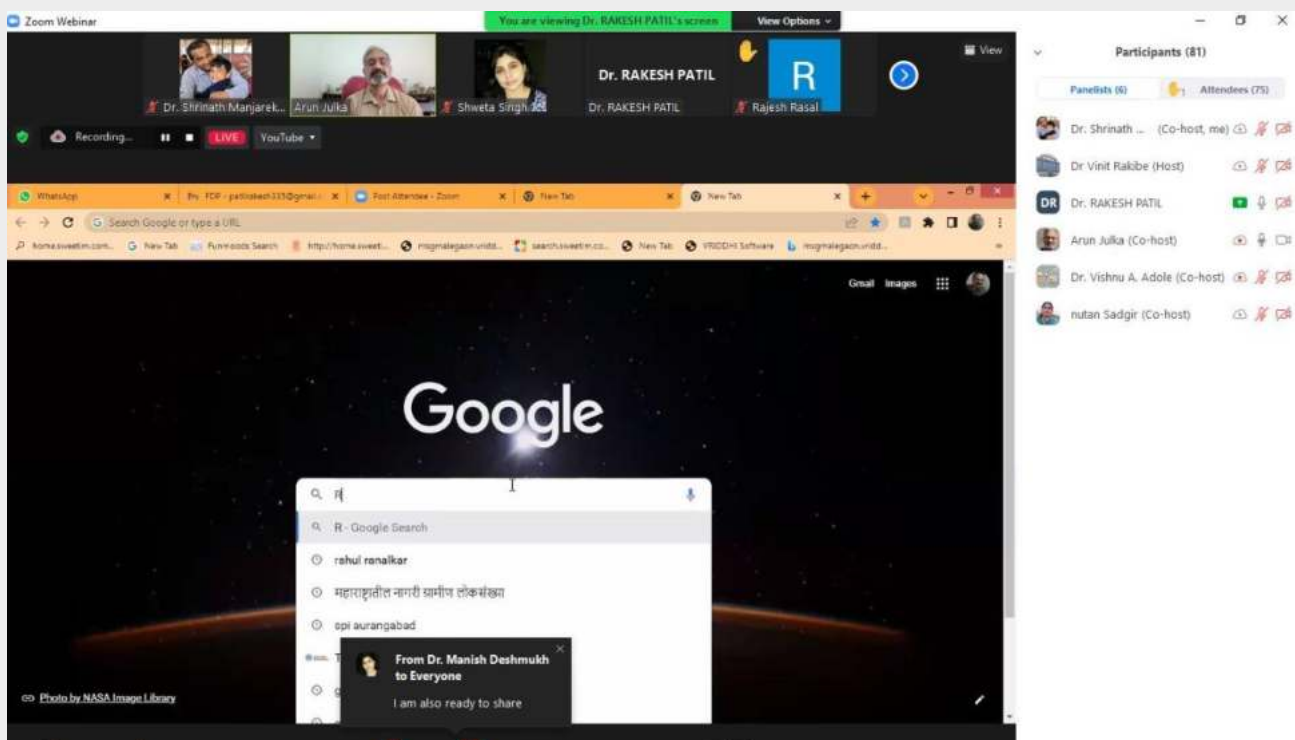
Zoom Webinar

You are viewing Dr. RAKESH PATIL's screen

View Options

View

Dr. Shrinath Manjarek... Arun Julka Shweta Singh Dr. RAKESH PATIL Dr. RAKESH PATIL R Rajesh Rasal

Recording... LIVE YouTube

WhatsApp | PDF - patilrakesh335@gmail.c | Post Attendee - Zoom | New Tab | New Tab

Search Google or type a URL

homesweetm.com... New Tab Funwoods Search http://homesweet... msgmalegaon.unidd... search.sweetm.co... New Tab VRIDDHI Software msgmalegaon.unidd...

Gmail Images

Google

R

R - Google Search

rahul ranalkar

महाराष्ट्रातील नागरी ग्रामीण लोकसंख्या

opi aurangabad

From Dr. Manish Deshmukh to Everyone

I am also ready to share

Photo by NASA Image Library

Participants (81)

Panelists (6) Attendees (75)

Dr. Shrinath ... (Co-host, me)

Dr Vinit Rakibe (Host)

DR Dr. RAKESH PATIL

Arun Julka (Co-host)

Dr. Vishnu A. Adole (Co-host)

nutan Sadgir (Co-host)